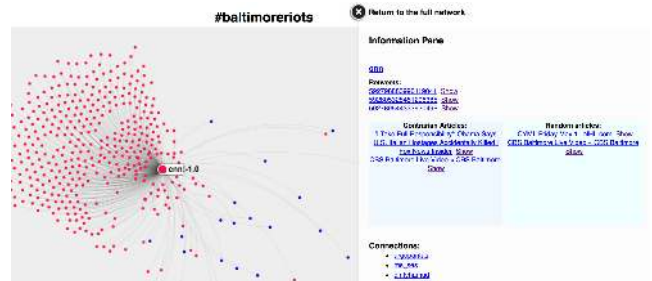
#baltimoreriots

Return to the full network

cnn-1.0

Information Pane

cnn

Retweets:
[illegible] Show
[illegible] Show
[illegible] Show

Contrarian Articles:
'I Take Full Responsibility': Obama Says U.S. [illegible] Hostage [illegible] Killed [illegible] Show
CBS Baltimore Live Video » CBS Baltimore Show

Random articles:
CNN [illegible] Show
CBS Baltimore Live Video » CBS Baltimore Show

Connections:
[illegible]
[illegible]
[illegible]